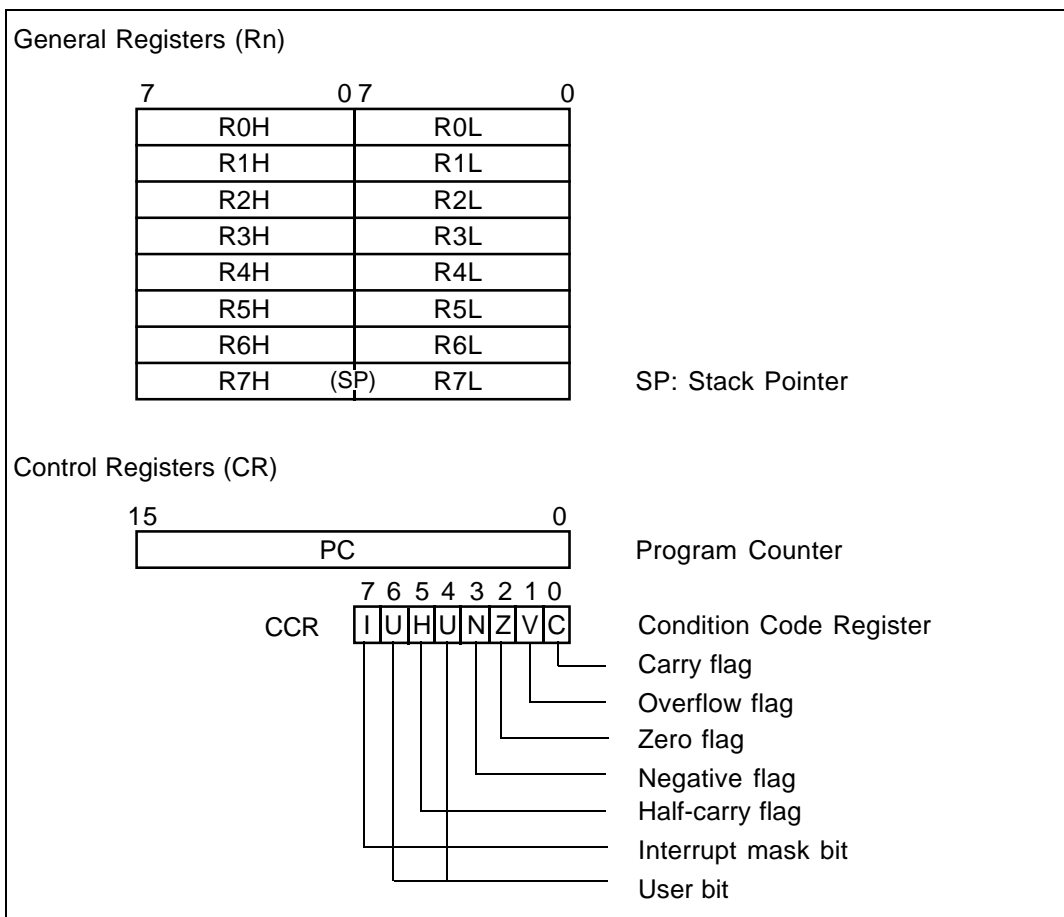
General Registers (Rn)

| 7 0 | 7 0 |
|---|---|
| R0H | R0L |
| R1H | R1L |
| R2H | R2L |
| R3H | R3L |
| R4H | R4L |
| R5H | R5L |
| R6H | R6L |
| R7H (SP) | R7L |

SP: Stack Pointer

Control Registers (CR)

15 0
PC
Program Counter

7 6 5 4 3 2 1 0
CCR I U H U N Z V C
Condition Code Register

Carry flag
Overflow flag
Zero flag
Negative flag
Half-carry flag
Interrupt mask bit
User bit